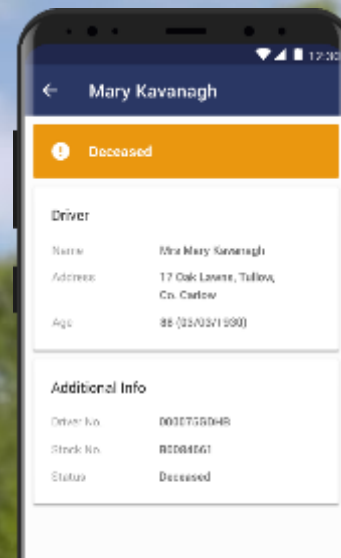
12:30

Mary Kavanagh

Deceased

Driver

Name Mrs Mary Kavanagh

Address 17 Oak Lawns, Tullow, Co. Carlow

Age 88 (03/03/1930)

Additional Info

Driver No. 00007GSDHR

Stock No. B0084061

Status Deceased